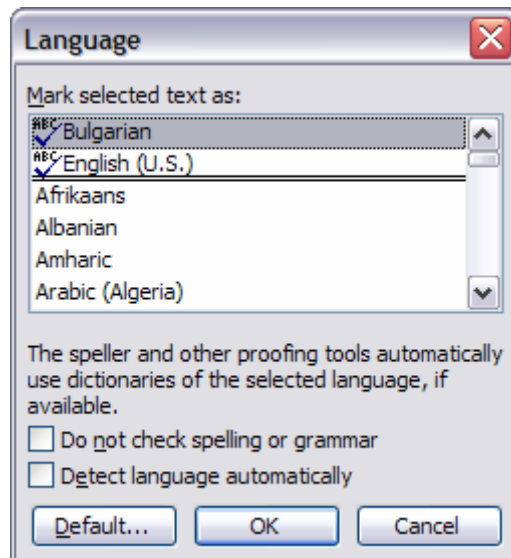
Language

Mark selected text as:

ABC Bulgarian
ABC English (U.S.)
Afrikaans
Albanian
Amharic
Arabic (Algeria)

The speller and other proofing tools automatically use dictionaries of the selected language, if available.

Do not check spelling or grammar

Detect language automatically

Default...
OK
Cancel